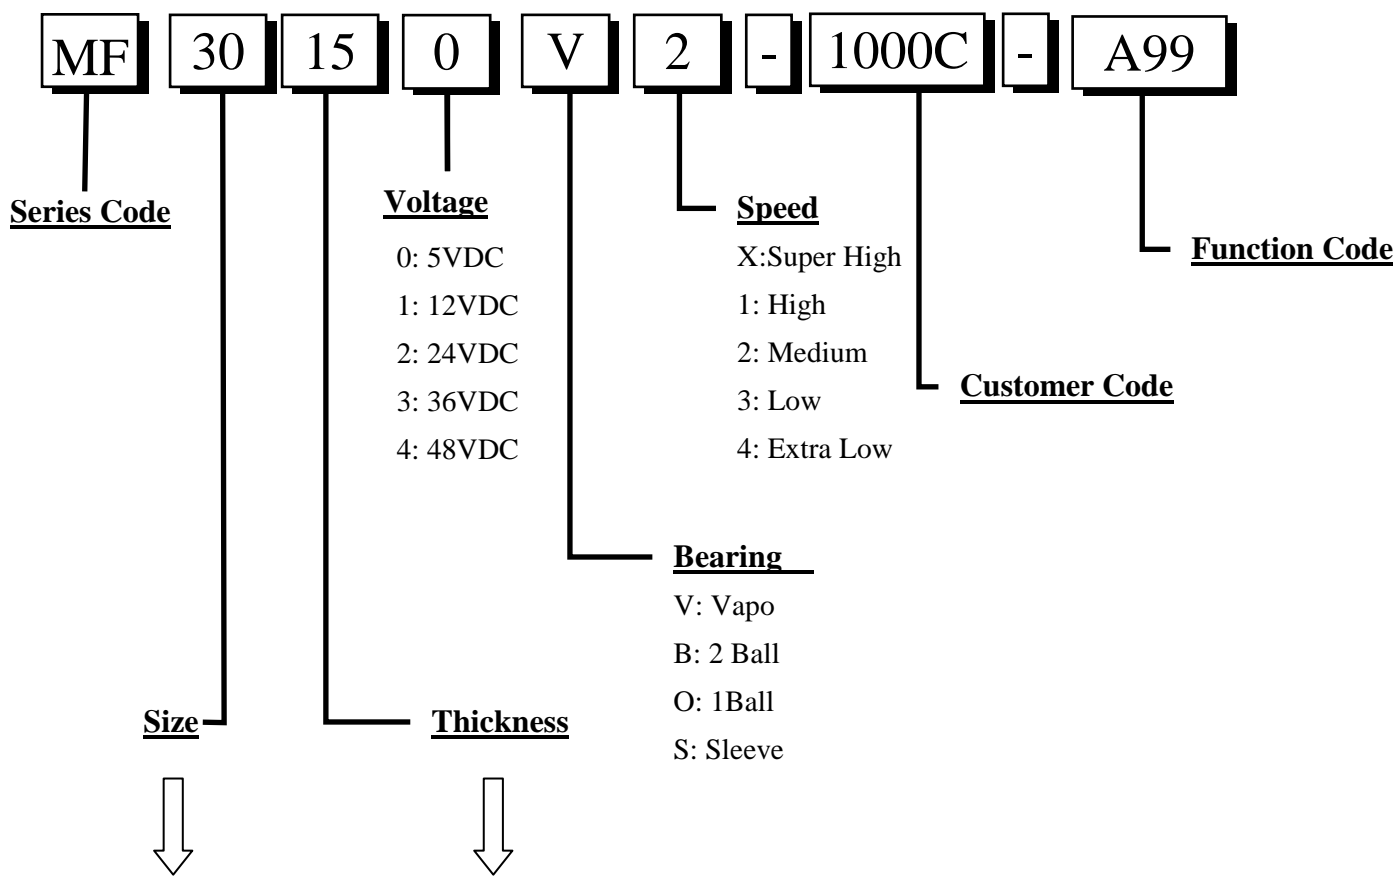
MF 30 15 0 V 2 - 1000C - A99

Series Code

Voltage
0: 5VDC
1: 12VDC
2: 24VDC
3: 36VDC
4: 48VDC

Speed
X:Super High
1: High
2: Medium
3: Low
4: Extra Low

Function Code

Customer Code

Bearing
V: Vapo
B: 2 Ball
O: 1Ball
S: Sleeve

Size

Thickness